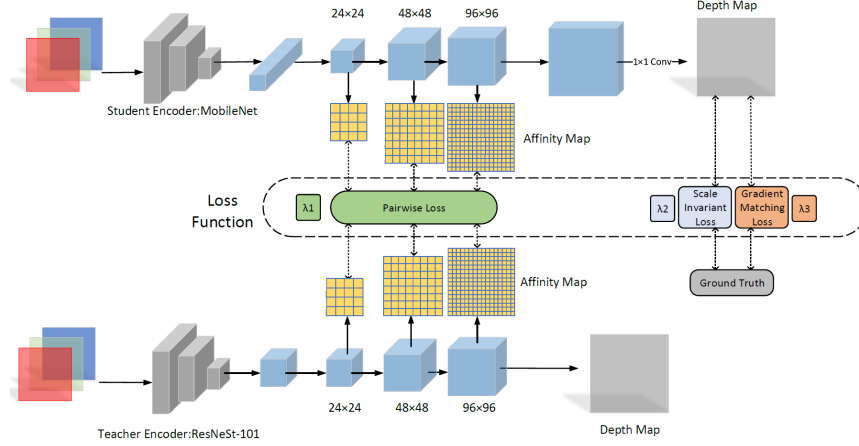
Depth Map

24×24

48×48

96×96

1×1 Conv

Student Encoder:MobileNet

Affinity Map

Loss Function

λ1

Pairwise Loss

λ2

Scale Invariant Loss

Gradient Matching Loss

λ3

Ground Truth

Affinity Map

24×24

48×48

96×96

Teacher Encoder:ResNeSt-101

Depth Map